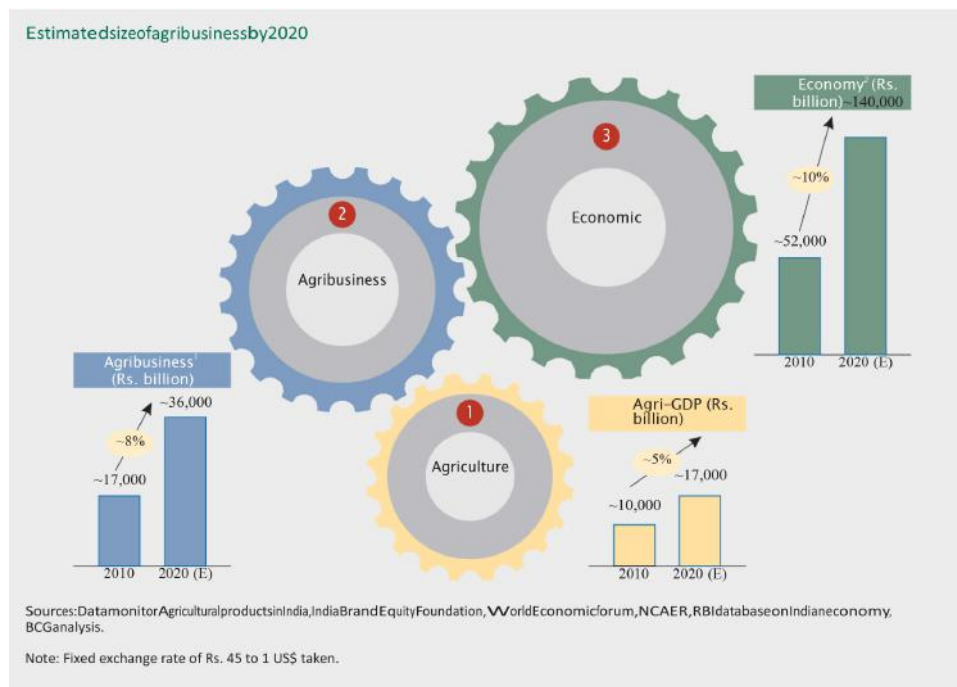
Estimatedsizeofagribusinessby2020

Economy² (Rs. billion) ~140,000

~10%

~52,000

2010 2020 (E)

3

Economic

2

Agribusiness

Agribusiness¹ (Rs. billion)

~36,000

~8%

~17,000

2010 2020 (E)

1

Agriculture

Agri-GDP (Rs. billion)

~5%

~10,000 ~17,000

2010 2020 (E)

Sources:DatamonitorAgriculturalproductsinIndia,IndiaBrandEquityFoundation,WorldEconomicforum,NCAER,RBIdatabaseonIndianeconomy,BCGanalysis.

Note: Fixed exchange rate of Rs. 45 to 1 US$ taken.